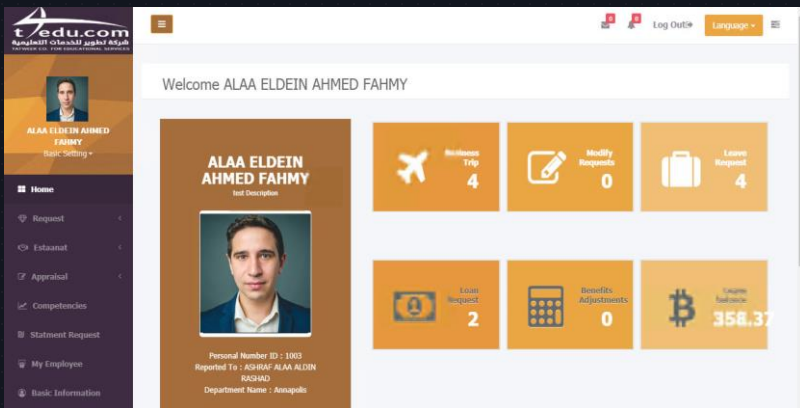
tedu.com
شركة تطوير للخدمات التعليمية
TATWEER CO. FOR EDUCATIONAL SERVICES

ALAA ELDEIN AHMED FAHMY
Basic Setting

Home
Request
Estaanat
Appraisal
Competencies
Statment Request
My Employee
Basic Information

0
0
Log Out
Language

Welcome ALAA ELDEIN AHMED FAHMY

ALAA ELDEIN AHMED FAHMY
test Description

Personal Number ID : 1003
Reported To : ASHRAF ALAA ALDIN RASHAD
Department Name : Annapolis

Business Trip
4

Modify Requests
0

Leave Request
4

Loan Request
2

Benefits Adjustments
0

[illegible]
358.37